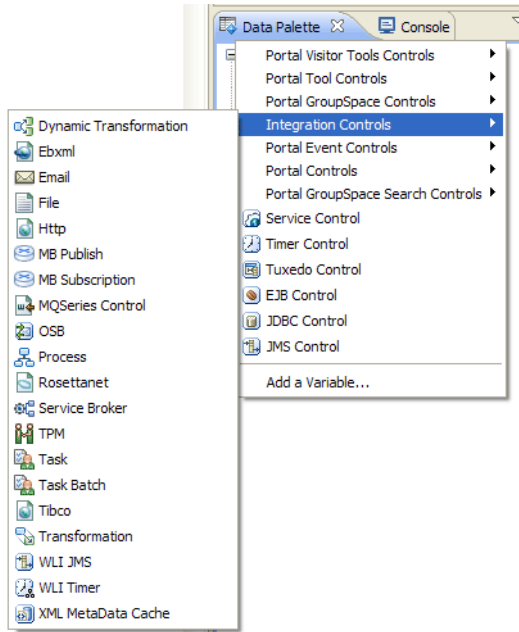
Data Palette
Console

Portal Visitor Tools Controls
Portal Tool Controls
Portal GroupSpace Controls
Integration Controls
Portal Event Controls
Portal Controls
Portal GroupSpace Search Controls
Service Control
Timer Control
Tuxedo Control
EJB Control
JDBC Control
JMS Control
Add a Variable...

Dynamic Transformation
Ebxml
Email
File
Http
MB Publish
MB Subscription
MQSeries Control
OSB
Process
Rosettanet
Service Broker
TPM
Task
Task Batch
Tibco
Transformation
WLI JMS
WLI Timer
XML MetaData Cache